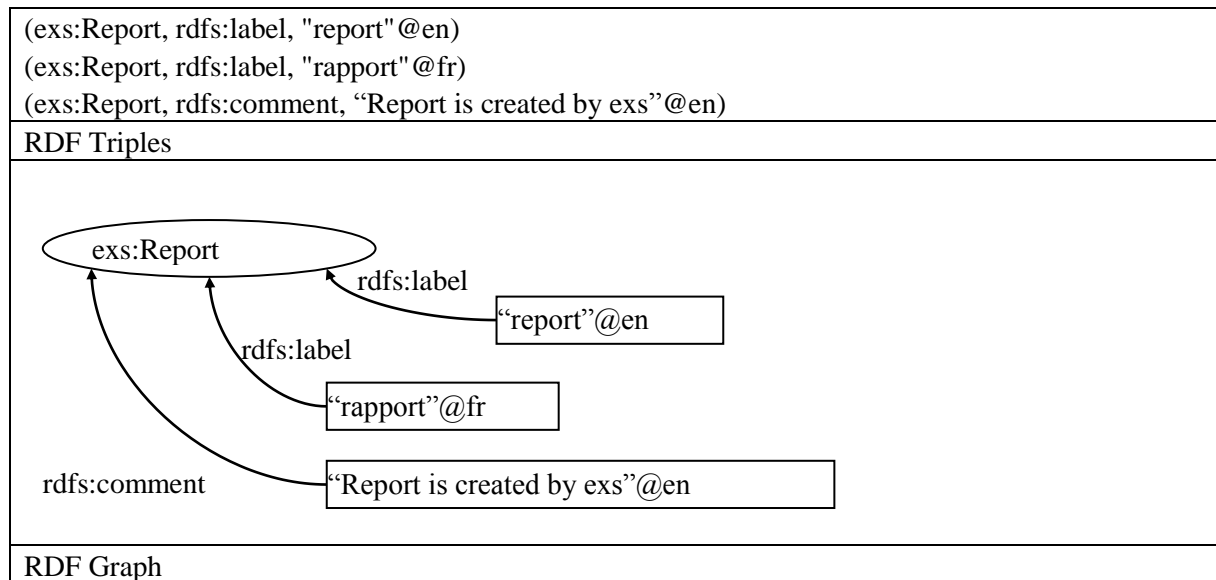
(exs:Report, rdfs:label, "report"@en)
(exs:Report, rdfs:label, "rapport"@fr)
(exs:Report, rdfs:comment, “Report is created by exs”@en)

RDF Triples

exs:Report

rdfs:label

“report”@en

rdfs:label

“rapport”@fr

rdfs:comment

“Report is created by exs”@en

RDF Graph